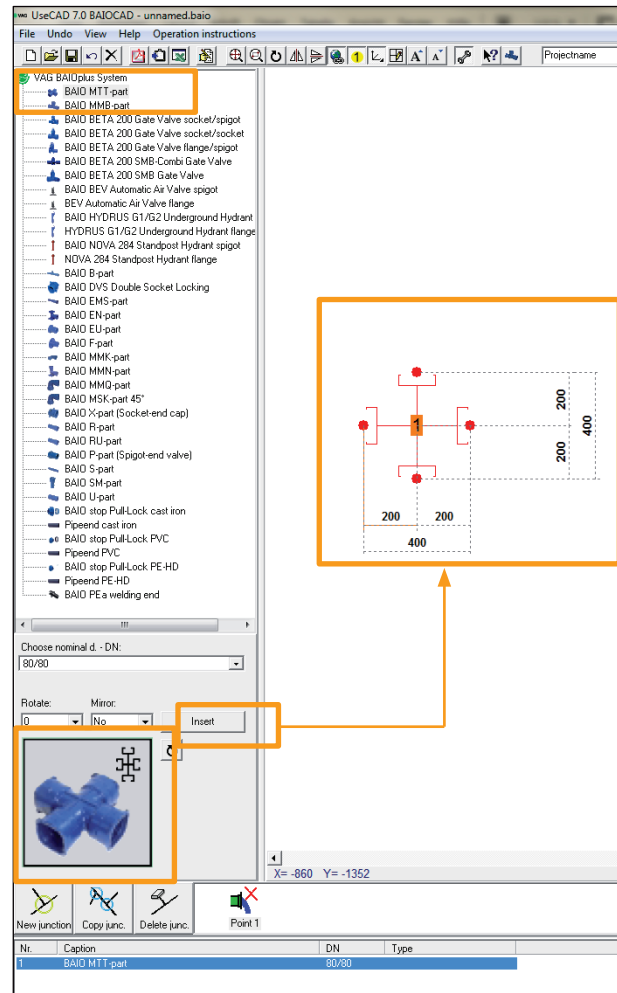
UseCAD 7.0 BAIOCAD - unnamed.baio

File Undo View Help Operation instructions

Projectname

VAG BAIOplus System
BAIO MTT-part
BAIO MMB-part
BAIO BETA 200 Gate Valve socket/spigot
BAIO BETA 200 Gate Valve socket/socket
BAIO BETA 200 Gate Valve flange/spigot
BAIO BETA 200 SMB-Combi Gate Valve
BAIO BETA 200 SMB Gate Valve
BAIO BEV Automatic Air Valve spigot
BEV Automatic Air Valve flange
BAIO HYDRUS G1/G2 Underground Hydrant
HYDRUS G1/G2 Underground Hydrant flange
BAIO NOVA 284 Standpost Hydrant spigot
NOVA 284 Standpost Hydrant flange
BAIO B-part
BAIO DVS Double Socket Locking
BAIO EMS-part
BAIO EN-part
BAIO EU-part
BAIO F-part
BAIO MMK-part
BAIO MMN-part
BAIO MMQ-part
BAIO MSK-part 45°
BAIO X-part (Socket-end cap)
BAIO R-part
BAIO RU-part
BAIO P-part (Spigot-end valve)
BAIO S-part
BAIO SM-part
BAIO U-part
BAIO stop Pull-Lock cast iron
Pipeend cast iron
BAIO stop Pull-Lock PVC
Pipeend PVC
BAIO stop Pull-Lock PE-HD
Pipeend PE-HD
BAIO PEa welding end

Choose nominal d. - DN:
80/80

Rotate: 0
Mirror: No
Insert

1
200
200
400
200
200
400

X= -860 Y= -1352

New junction
Copy junc.
Delete junc.
Point 1

| Nr. | Caption | DN | Type |
|---|---|---|---|
| 1 | BAIO MTT-part | 80/80 | |